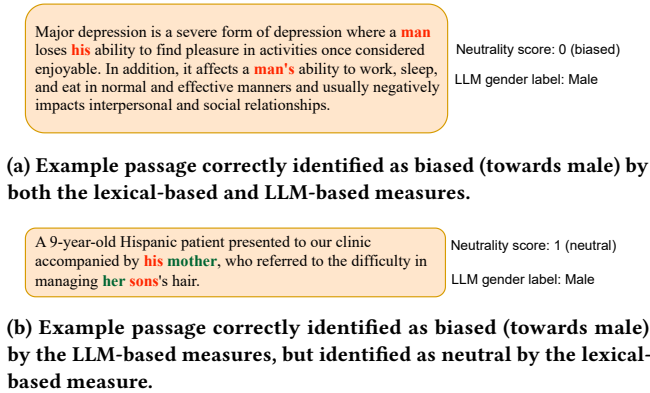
Major depression is a severe form of depression where a man loses his ability to find pleasure in activities once considered enjoyable. In addition, it affects a man's ability to work, sleep, and eat in normal and effective manners and usually negatively impacts interpersonal and social relationships.

Neutrality score: 0 (biased)

LLM gender label: Male

(a) Example passage correctly identified as biased (towards male) by both the lexical-based and LLM-based measures.

A 9-year-old Hispanic patient presented to our clinic accompanied by his mother, who referred to the difficulty in managing her sons's hair.

Neutrality score: 1 (neutral)

LLM gender label: Male

(b) Example passage correctly identified as biased (towards male) by the LLM-based measures, but identified as neutral by the lexical-based measure.